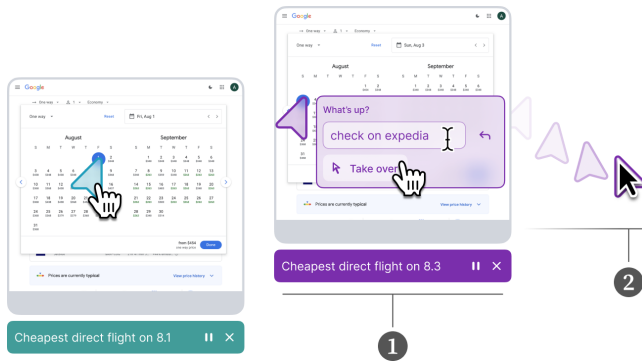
Google

One way 1 Economy

Reset Fri, Aug 1

August

S M T W T F S

1 2

3 4 5 6 7 8 9

10 11 12 13 14 15 16

17 18 19 20 21 22 23

24 25 26 27 28 29 30

31

September

S M T W T F S

1 2 3 4 5 6

7 8 9 10 11 12 13

14 15 16 17 18 19 20

21 22 23 24 25 26 27

28 29 30

from $454

Done

Prices are currently typical

View price history

Cheapest direct flight on 8.1

Google

One way 1 Economy

Reset Sun, Aug 3

August

September

S M T W T F S

What's up?

check on expedia

Take over

Prices are currently typical

View price history

Cheapest direct flight on 8.3

1

2